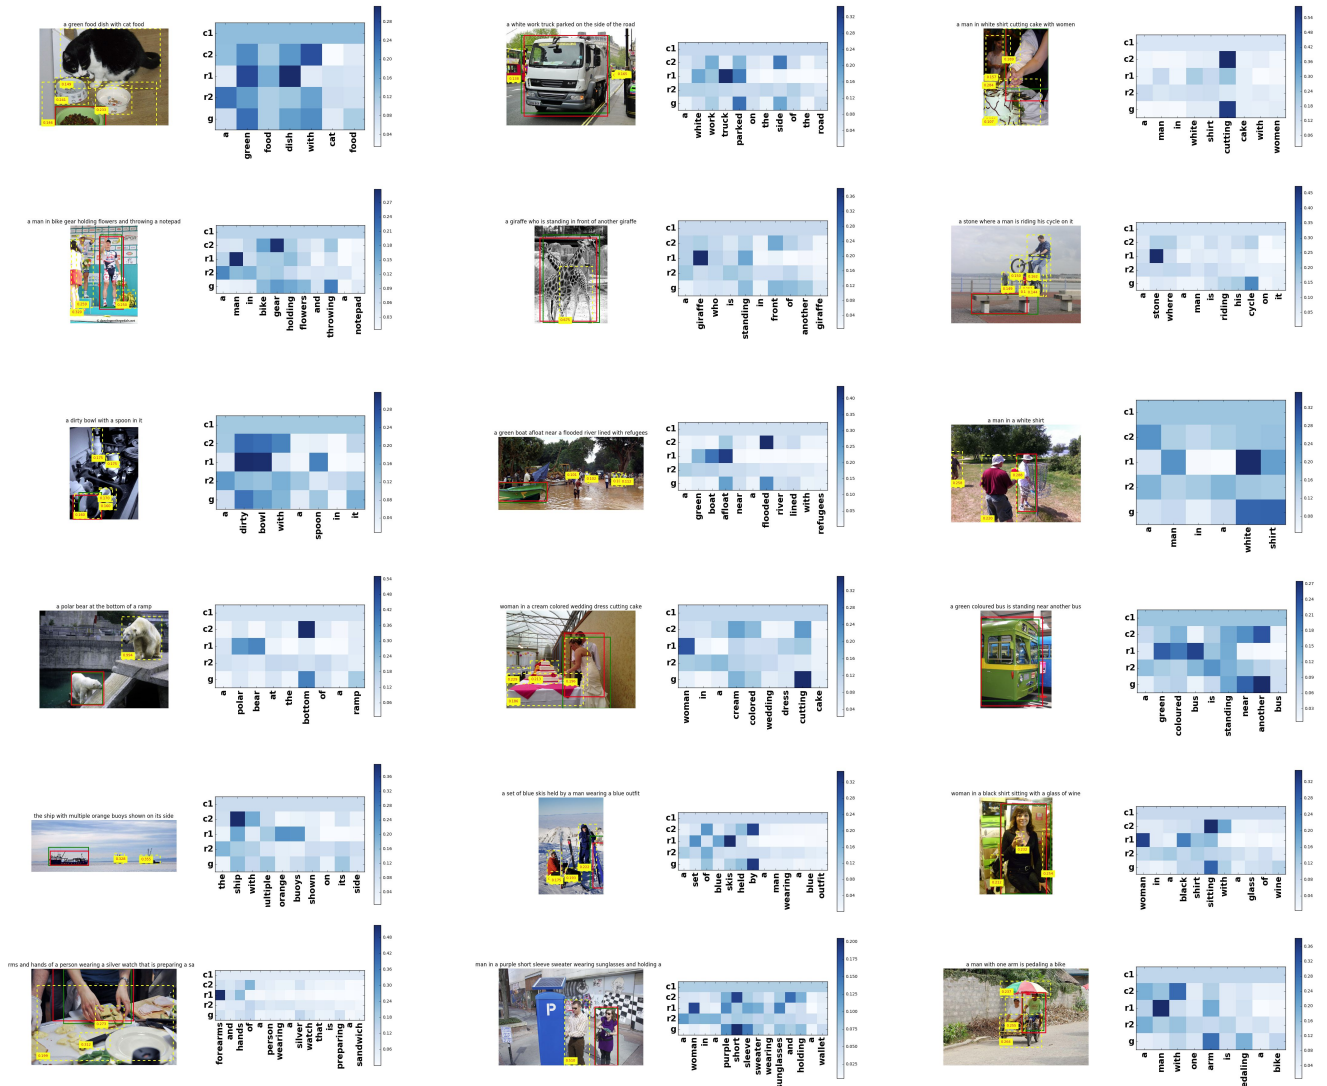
a green food dish with cat food

c1
c2
r1
r2
g

a green food dish with cat food

a white work truck parked on the side of the road

c1
c2
r1
r2
g

a white work truck parked on the side of the road

a man in white shirt cutting cake with women

c1
c2
r1
r2
g

a man in white shirt cutting cake with women

a man in bike gear holding flowers and throwing a notepad

c1
c2
r1
r2
g

a man in bike gear holding flowers and throwing a notepad

a giraffe who is standing in front of another giraffe

c1
c2
r1
r2
g

a giraffe who is standing in front of another giraffe

a stone where a man is riding his cycle on it

c1
c2
r1
r2
g

a stone where a man is riding his cycle on it

a dirty bowl with a spoon in it

c1
c2
r1
r2
g

a dirty bowl with a spoon in it

a green boat afloat near a flooded river lined with refugees

c1
c2
r1
r2
g

a green boat afloat near a flooded river lined with refugees

a man in a white shirt

c1
c2
r1
r2
g

a man in a white shirt

a polar bear at the bottom of a ramp

c1
c2
r1
r2
g

a polar bear at the bottom of a ramp

woman in a cream colored wedding dress cutting cake

c1
c2
r1
r2
g

woman in a cream colored wedding dress cutting cake

a green coloured bus is standing near another bus

c1
c2
r1
r2
g

a green coloured bus is standing near another bus

the ship with multiple orange buoys shown on its side

c1
c2
r1
r2
g

the ship with nultiple orange buoys shown on its side

a set of blue skis held by a man wearing a blue outfit

c1
c2
r1
r2
g

a set of blue skis held by a man wearing a blue outfit

woman in a black shirt sitting with a glass of wine

c1
c2
r1
r2
g

woman in a black shirt sitting with a glass of wine

rms and hands of a person wearing a silver watch that is preparing a sa

c1
c2
r1
r2
g

forearms and hands of a person wearing a silver watch that is preparing a sandwich

man in a purple short sleeve sweater wearing sunglasses and holding a

c1
c2
r1
r2
g

a woman in a purple short sleeve sweater unglasses and holding a blue wallet

a man with one arm is pedaling a bike

c1
c2
r1
r2
g

a man with one arm is edaling a bike